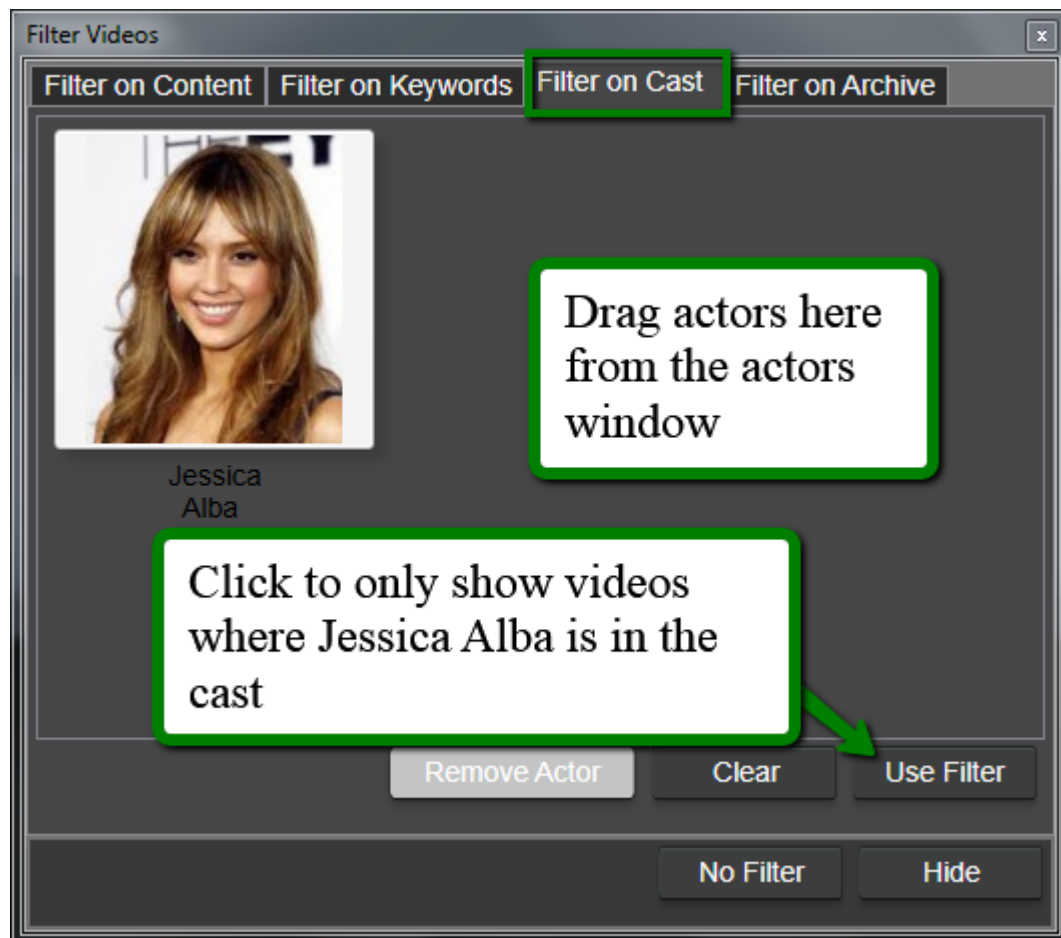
Filter Videos

x

Filter on Content | Filter on Keywords | Filter on Cast | Filter on Archive

Drag actors here from the actors window

Jessica Alba

Click to only show videos where Jessica Alba is in the cast

Remove Actor

Clear

Use Filter

No Filter

Hide